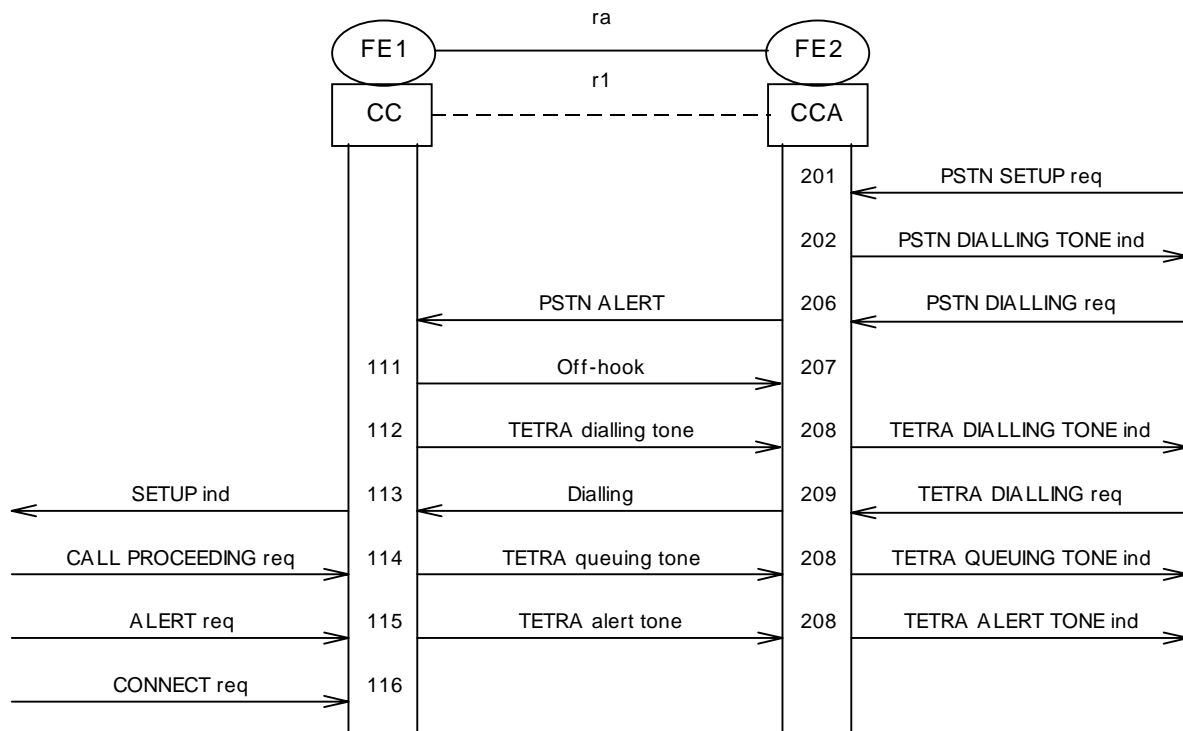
ra

FE1

FE2

r1

CC

CCA

201 PSTN SETUP req

202 PSTN DIALLING TONE ind

PSTN ALERT 206 PSTN DIALLING req

111 Off-hook 207

112 TETRA dialling tone 208 TETRA DIALLING TONE ind

SETUP ind 113 Dialling 209 TETRA DIALLING req

CALL PROCEEDING req 114 TETRA queuing tone 208 TETRA QUEUING TONE ind

ALERT req 115 TETRA alert tone 208 TETRA ALERT TONE ind

CONNECT req 116